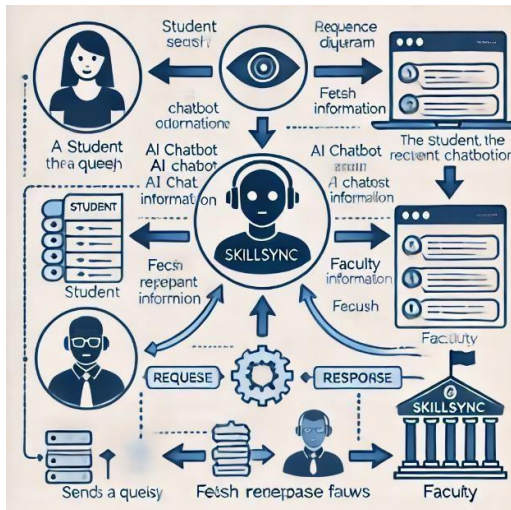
Student seash

Requence diyuram

Fetsh information

chatbot odornations

A Student thea queeh

AI Chatbot AI chatbot AI Chat information

AI Chatbot sean AI chatost information

The student, the recient chatbotion

STUDENT

SKILLSYNC

Student

Fecsh rerepant infornnion

Faculty information

Fecush

Faculty

REQUESE

RESPONSE

SKILLSYNC

Sends a queisy

Fetsh renerpase fauws

Faculty